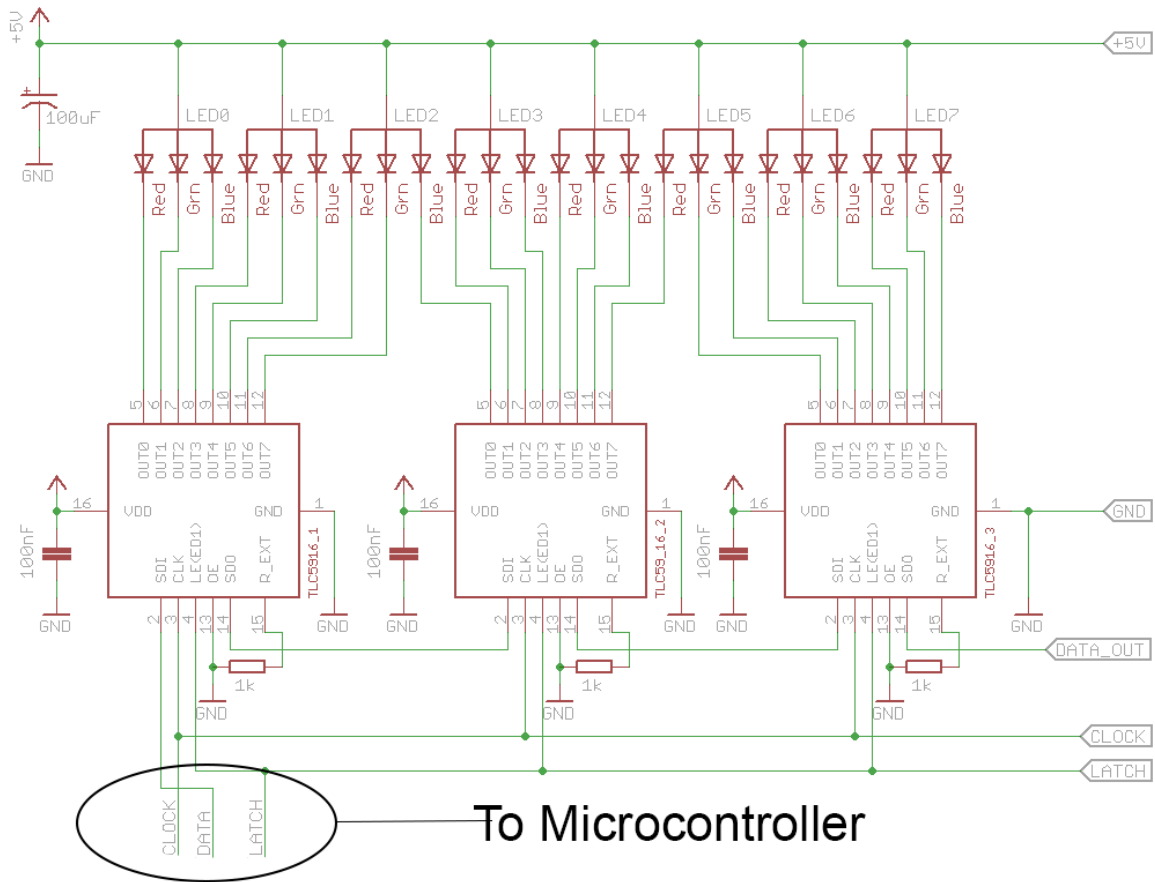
+5V
+5V
100uF
GND
LED0 LED1 LED2 LED3 LED4 LED5 LED6 LED7
Red Grn Blue Red Grn Blue Red Grn Blue Red Grn Blue Red Grn Blue Red Grn Blue Red Grn Blue Red Grn Blue

5 6 7 8 9 10 11 12
OUT0 OUT1 OUT2 OUT3 OUT4 OUT5 OUT6 OUT7
16 VDD GND 1
SDI CLK LE(ED1) OE SDO R_EXT
2 3 4 13 14 15
TLC5916_1
100nF
GND
GND
1k
GND

5 6 7 8 9 10 11 12
OUT0 OUT1 OUT2 OUT3 OUT4 OUT5 OUT6 OUT7
16 VDD GND 1
SDI CLK LE(ED1) OE SDO R_EXT
2 3 4 13 14 15
TLC59_16_2
100nF
GND
GND
1k
GND

5 6 7 8 9 10 11 12
OUT0 OUT1 OUT2 OUT3 OUT4 OUT5 OUT6 OUT7
16 VDD GND 1
SDI CLK LE(ED1) OE SDO R_EXT
2 3 4 13 14 15
TLC5916_3
100nF
GND
GND
1k
GND

GND
DATA_OUT
CLOCK
LATCH
CLOCK DATA LATCH
To Microcontroller